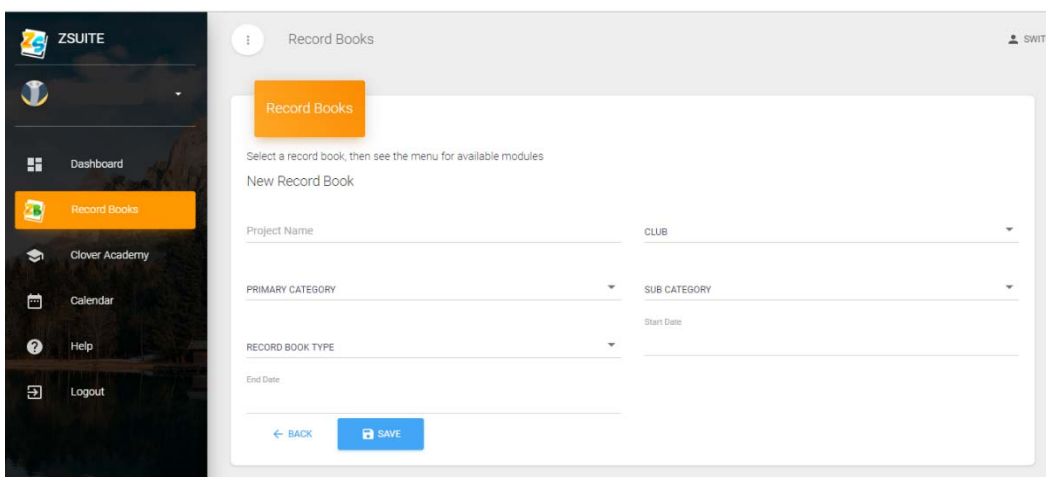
ZSUITE

Dashboard
Record Books
Clover Academy
Calendar
Help
Logout

Record Books

SWIT

Record Books

Select a record book, then see the menu for available modules

New Record Book

Project Name

CLUB

PRIMARY CATEGORY

SUB CATEGORY

Start Date

RECORD BOOK TYPE

End Date

← BACK

SAVE